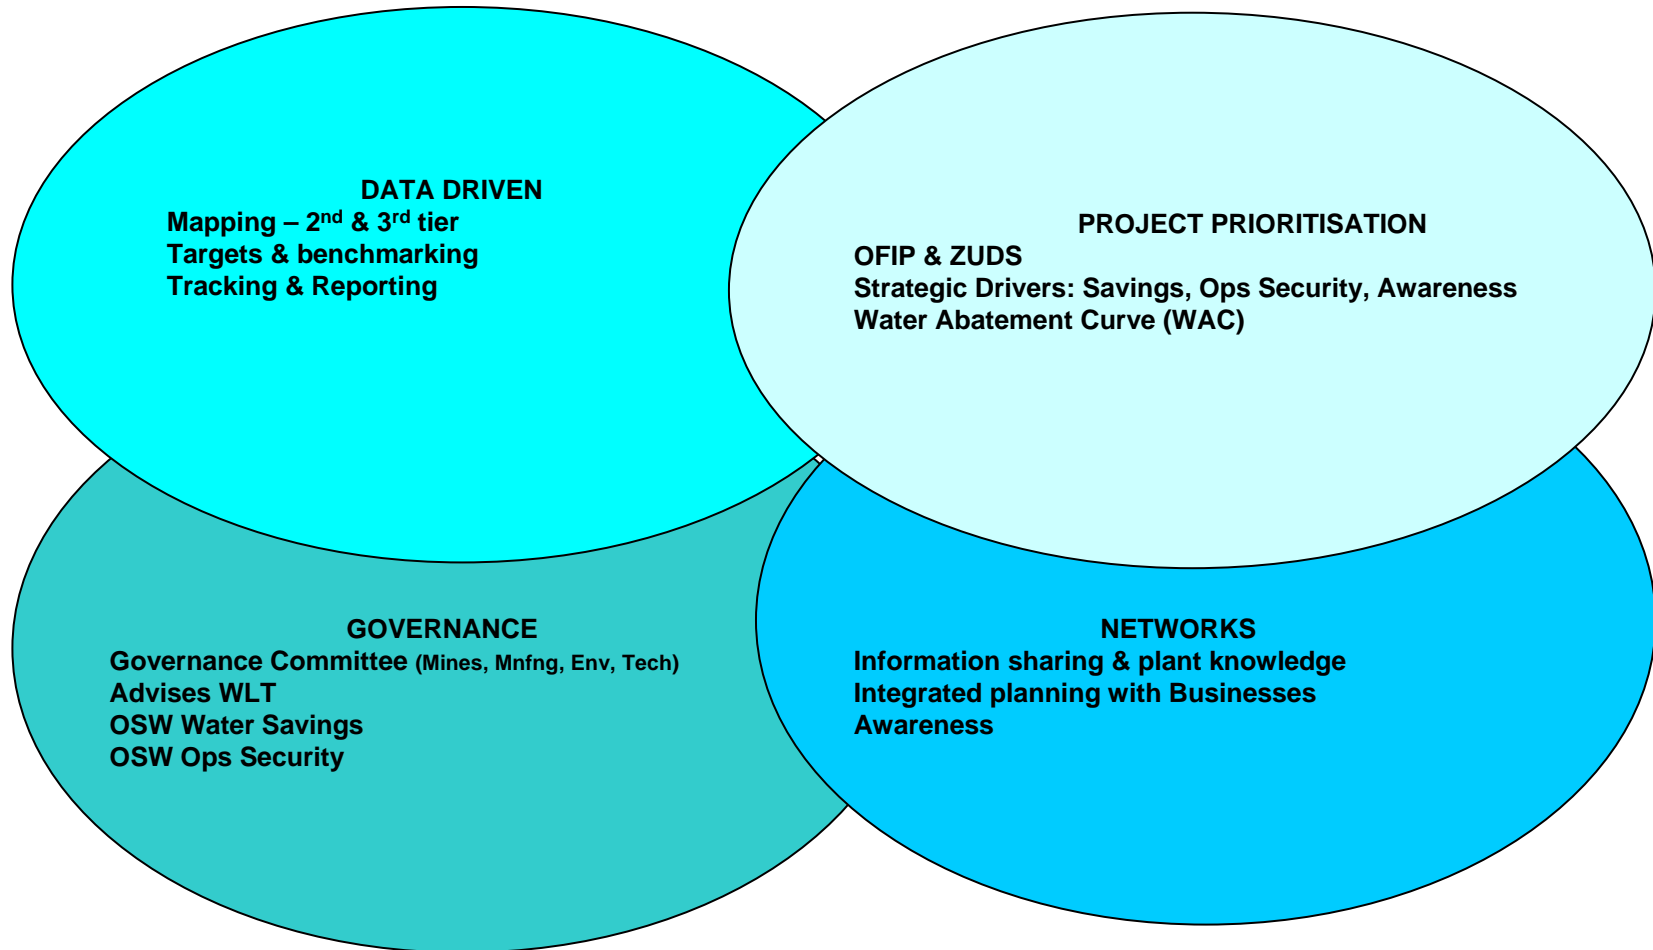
DATA DRIVEN
Mapping – 2$^{nd}$ & 3$^{rd}$ tier
Targets & benchmarking
Tracking & Reporting

PROJECT PRIORITISATION
OFIP & ZUDS
Strategic Drivers: Savings, Ops Security, Awareness
Water Abatement Curve (WAC)

GOVERNANCE
Governance Committee (Mines, Mnfng, Env, Tech)
Advises WLT
OSW Water Savings
OSW Ops Security

NETWORKS
Information sharing & plant knowledge
Integrated planning with Businesses
Awareness